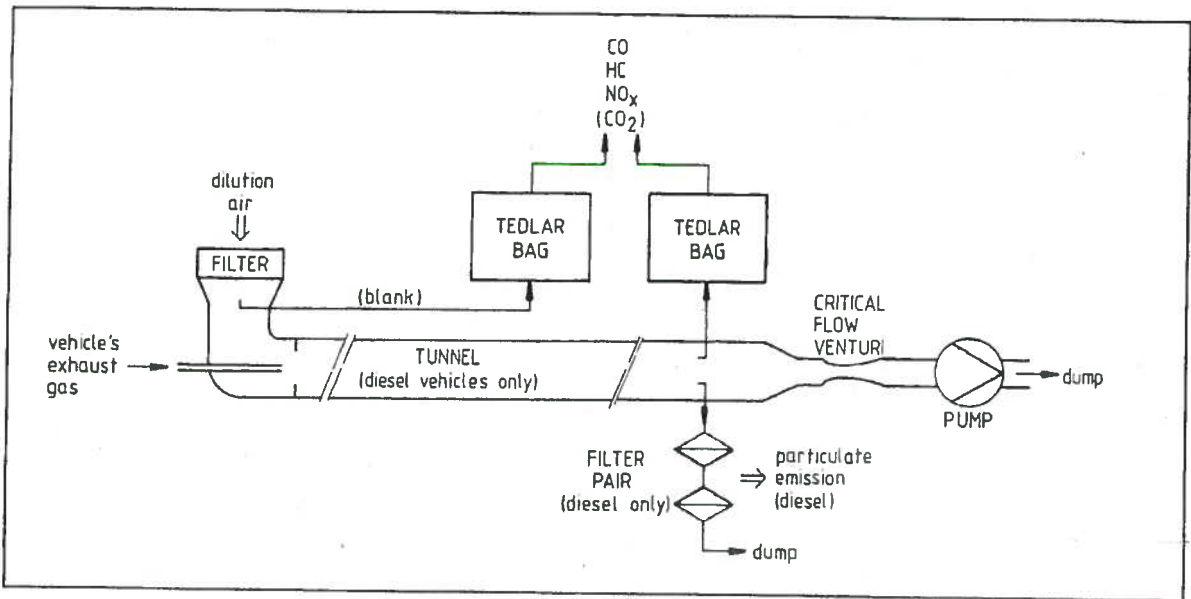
CO
HC
$NO_x$
$(CO_2)$

dilution air

FILTER

TEDLAR BAG

TEDLAR BAG

(blank)

CRITICAL FLOW VENTURI

vehicle's exhaust gas

TUNNEL (diesel vehicles only)

dump

PUMP

FILTER PAIR (diesel only)

particulate emission (diesel)

dump